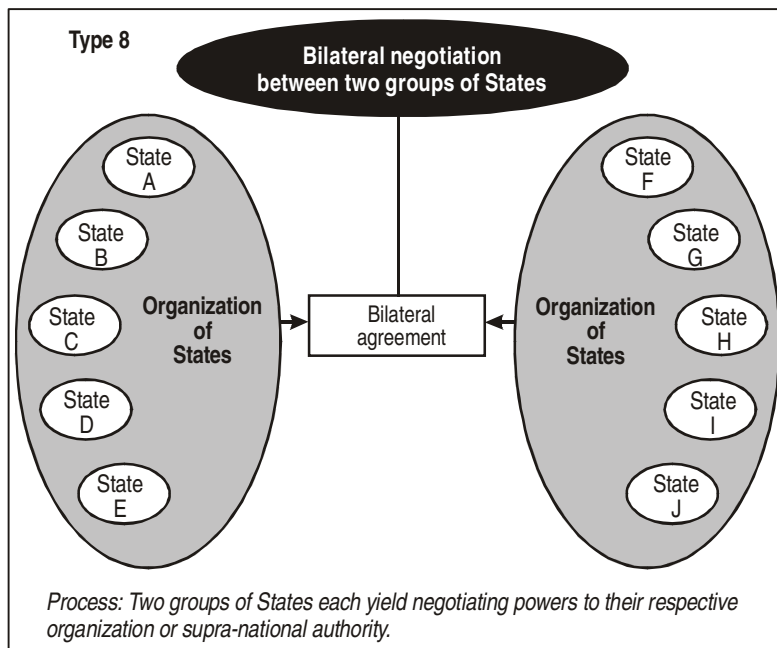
Type 8

Bilateral negotiation between two groups of States

State A

State B

State C

State D

State E

Organization of States

Bilateral agreement

Organization of States

State F

State G

State H

State I

State J

Process: Two groups of States each yield negotiating powers to their respective organization or supra-national authority.